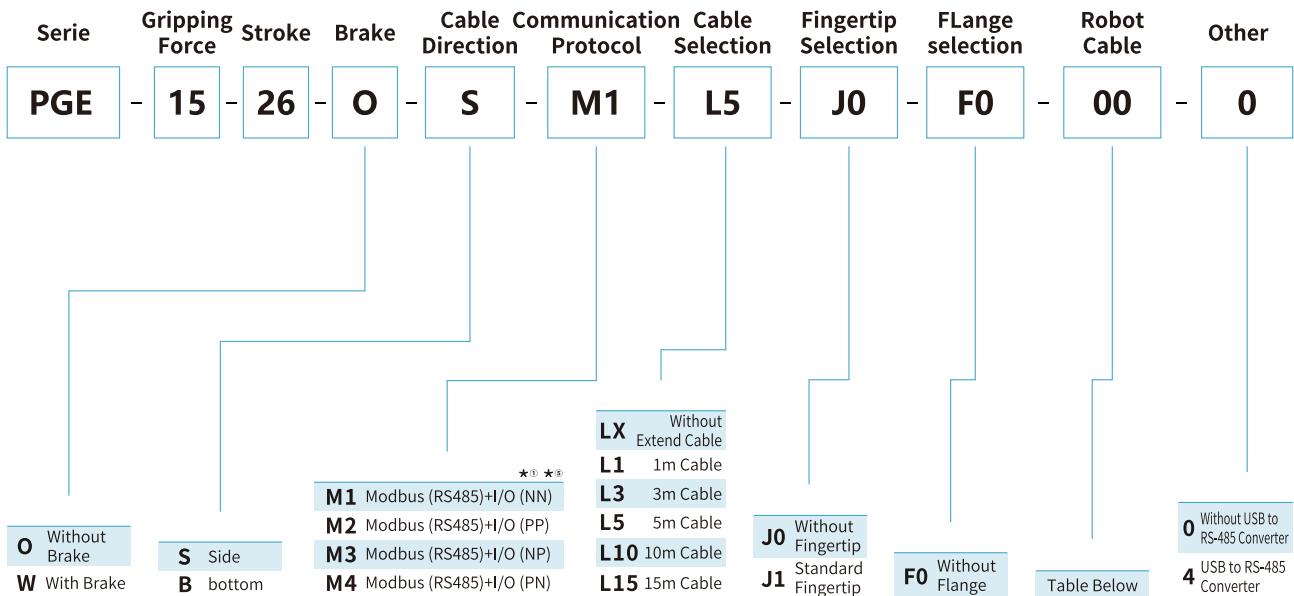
Serie PGE - Gripping Force 15 - Stroke 26 - Brake O - Cable Direction S - Communication Protocol M1 - Cable Selection L5 - Fingertip Selection J0 - FLange selection F0 - Robot Cable 00 - Other 0

O Without Brake
W With Brake

S Side
B bottom

★① ★⑤
M1 Modbus (RS485)+I/O (NN)
M2 Modbus (RS485)+I/O (PP)
M3 Modbus (RS485)+I/O (NP)
M4 Modbus (RS485)+I/O (PN)

LX Without Extend Cable
L1 1m Cable
L3 3m Cable
L5 5m Cable
L10 10m Cable
L15 15m Cable

J0 Without Fingertip
J1 Standard Fingertip

F0 Without Flange

Table Below

0 Without USB to RS-485 Converter
4 USB to RS-485 Converter